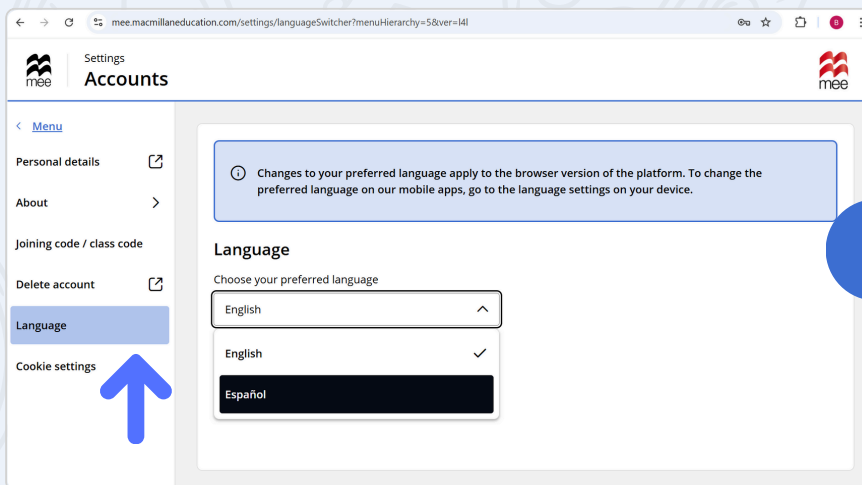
mee.macmillaneducation.com/settings/languageSwitcher?menuHierarchy=5&ver=l4l

B

mee

Settings
Accounts

mee

< Menu

Personal details

About

Joining code / class code

Delete account

Language

Cookie settings

Changes to your preferred language apply to the browser version of the platform. To change the preferred language on our mobile apps, go to the language settings on your device.

Language

Choose your preferred language

English

English

Español